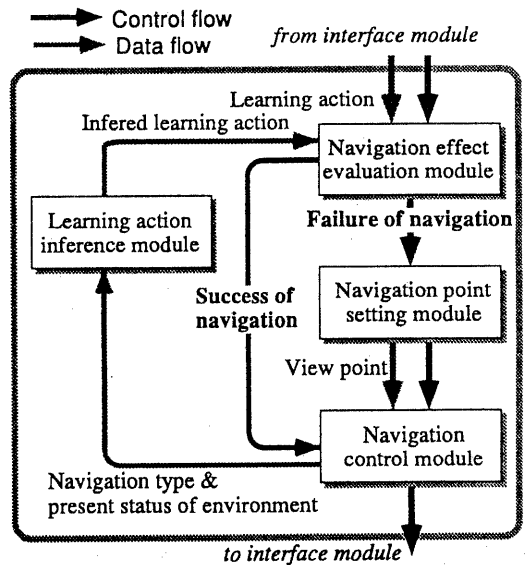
Control flow
Data flow
from interface module
Learning action
Infered learning action
Navigation effect evaluation module
Learning action inference module
Failure of navigation
Success of navigation
Navigation point setting module
View point
Navigation control module
Navigation type & present status of environment
to interface module